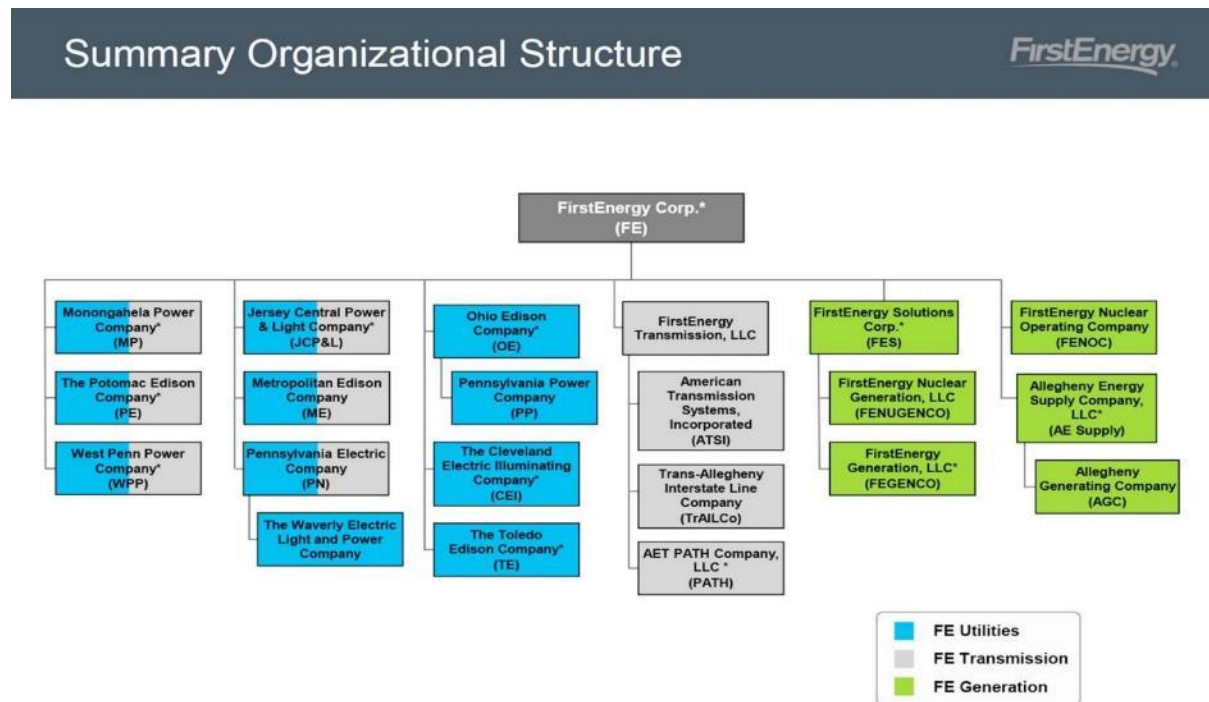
Summary Organizational Structure

FirstEnergy

FirstEnergy Corp.*
(FE)

Monongahela Power Company*
(MP)

The Potomac Edison Company*
(PE)

West Penn Power Company*
(WPP)

Jersey Central Power & Light Company*
(JCP&L)

Metropolitan Edison Company
(ME)

Pennsylvania Electric Company
(PN)

The Waverly Electric Light and Power Company

Ohio Edison Company*
(OE)

Pennsylvania Power Company
(PP)

The Cleveland Electric Illuminating Company*
(CEI)

The Toledo Edison Company*
(TE)

FirstEnergy Transmission, LLC

American Transmission Systems, Incorporated
(ATSI)

Trans-Allegheny Interstate Line Company
(TrAILCo)

AET PATH Company, LLC *
(PATH)

FirstEnergy Solutions Corp.*
(FES)

FirstEnergy Nuclear Generation, LLC
(FENUGENCO)

FirstEnergy Generation, LLC*
(FEGENCO)

FirstEnergy Nuclear Operating Company
(FENOC)

Allegheny Energy Supply Company, LLC*
(AE Supply)

Allegheny Generating Company
(AGC)

FE Utilities
FE Transmission
FE Generation